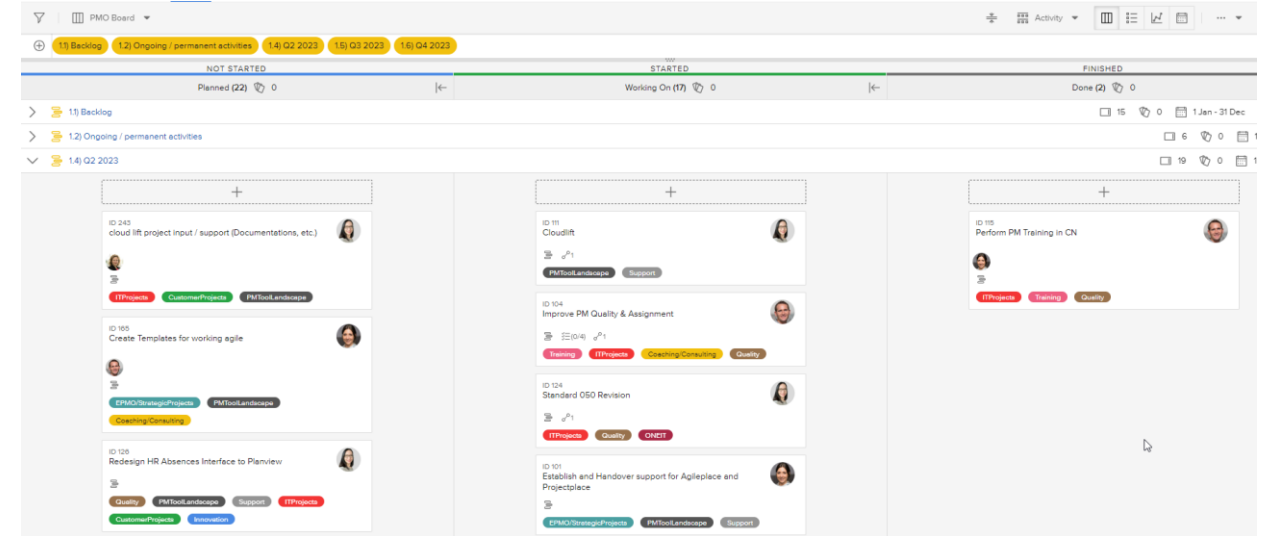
PMO Board

Activity

1.1) Backlog 1.2) Ongoing / permanent activities 1.4) Q2 2023 1.5) Q3 2023 1.6) Q4 2023

NOT STARTED

Planned (22) 0

STARTED

Working On (17) 0

FINISHED

Done (2) 0

1.1) Backlog 15 0 1 Jan - 31 Dec

1.2) Ongoing / permanent activities 6 0

1.4) Q2 2023 19 0

ID 243
cloud lift project input / support (Documentations, etc.)
ITProjects CustomerProjects PMToolLandscape

ID 165
Create Templates for working agile
EPMO/StrategicProjects PMToolLandscape Coaching/Consulting

ID 126
Redesign HR Absences Interface to Planview
Quality PMToolLandscape Support ITProjects CustomerProjects Innovation

ID 111
Cloudlift
1
PMToolLandscape Support

ID 104
Improve PM Quality & Assignment
(0/4) 1
Training ITProjects Coaching/Consulting Quality

ID 124
Standard 050 Revision
1
ITProjects Quality ONEIT

ID 101
Establish and Handover support for Agileplace and Projectplace
EPMO/StrategicProjects PMToolLandscape Support

ID 115
Perform PM Training in CN
ITProjects Training Quality